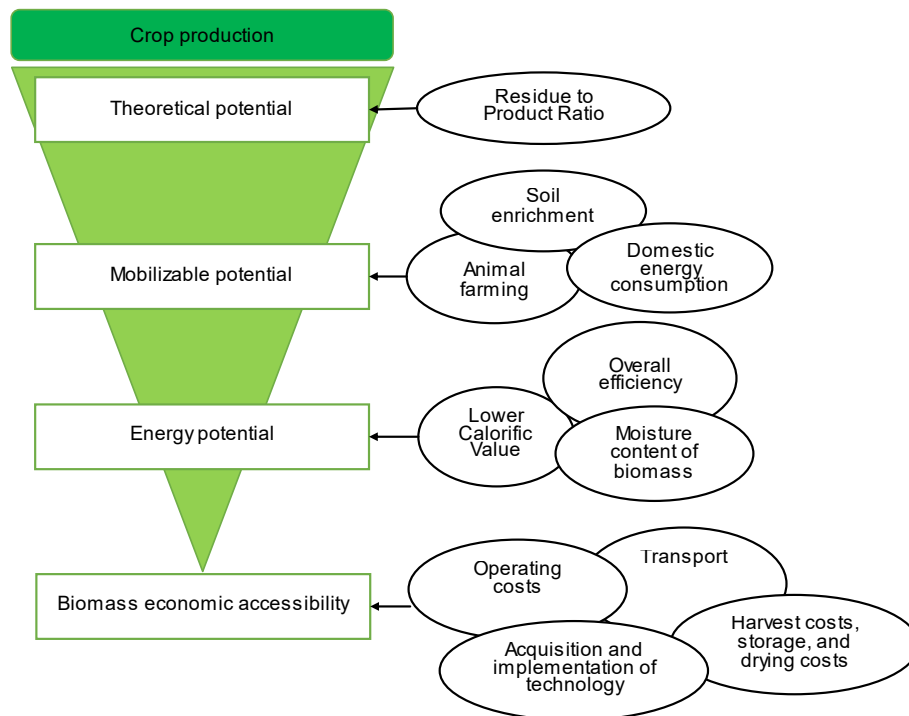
Crop production

Theoretical potential

Residue to Product Ratio

Soil enrichment

Mobilizable potential

Animal farming

Domestic energy consumption

Overall efficiency

Energy potential

Lower Calorific Value

Moisture content of biomass

Operating costs

Transport

Biomass economic accessibility

Harvest costs, storage, and drying costs

Acquisition and implementation of technology